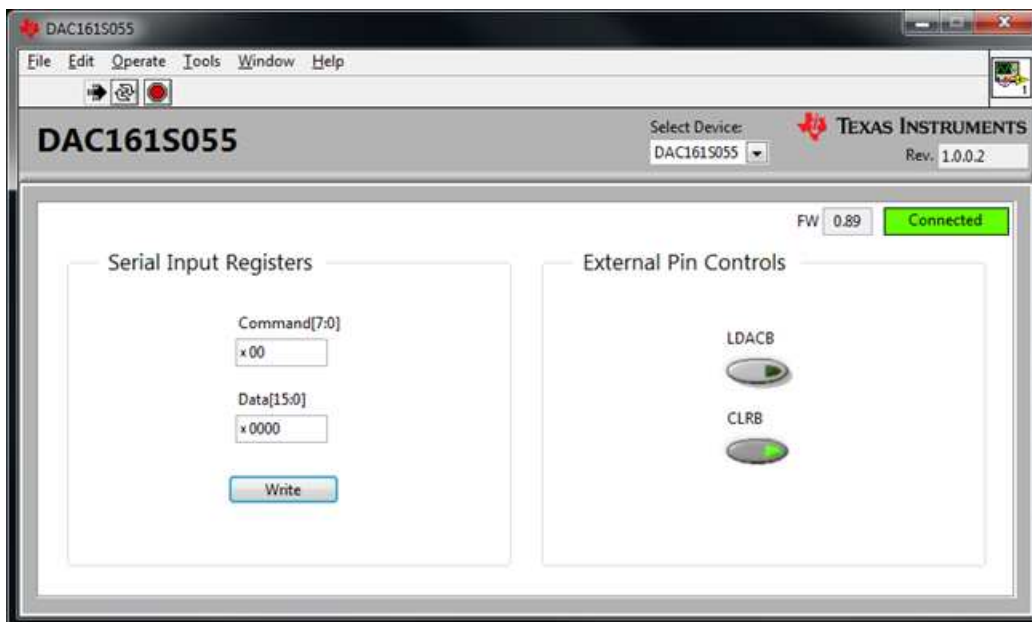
DAC161S055

File Edit Operate Tools Window Help

DAC161S055

Select Device:
DAC161S055

TEXAS INSTRUMENTS
Rev. 1.0.0.2

FW 0.89 Connected

Serial Input Registers

Command[7:0]
x 00

Data[15:0]
x 0000

Write

External Pin Controls

LDACB

CLRB